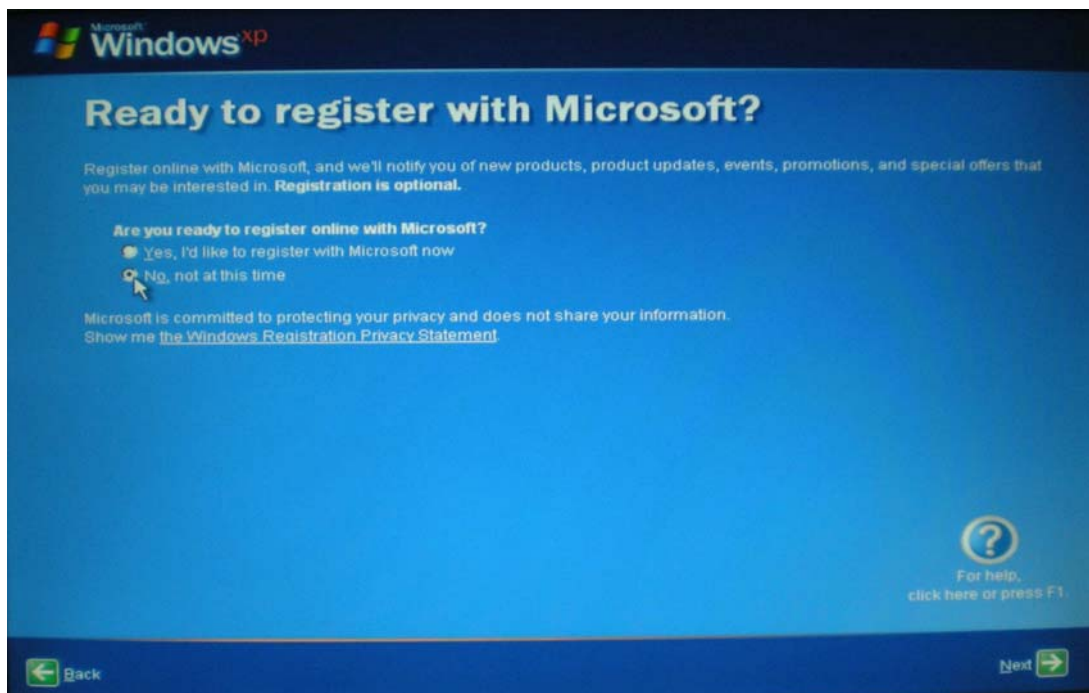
Microsoft Windows xp

Ready to register with Microsoft?

Register online with Microsoft, and we'll notify you of new products, product updates, events, promotions, and special offers that you may be interested in. Registration is optional.

Are you ready to register online with Microsoft?

Yes, I'd like to register with Microsoft now

No, not at this time

Microsoft is committed to protecting your privacy and does not share your information.
Show me the Windows Registration Privacy Statement.

For help, click here or press F1.

Back

Next